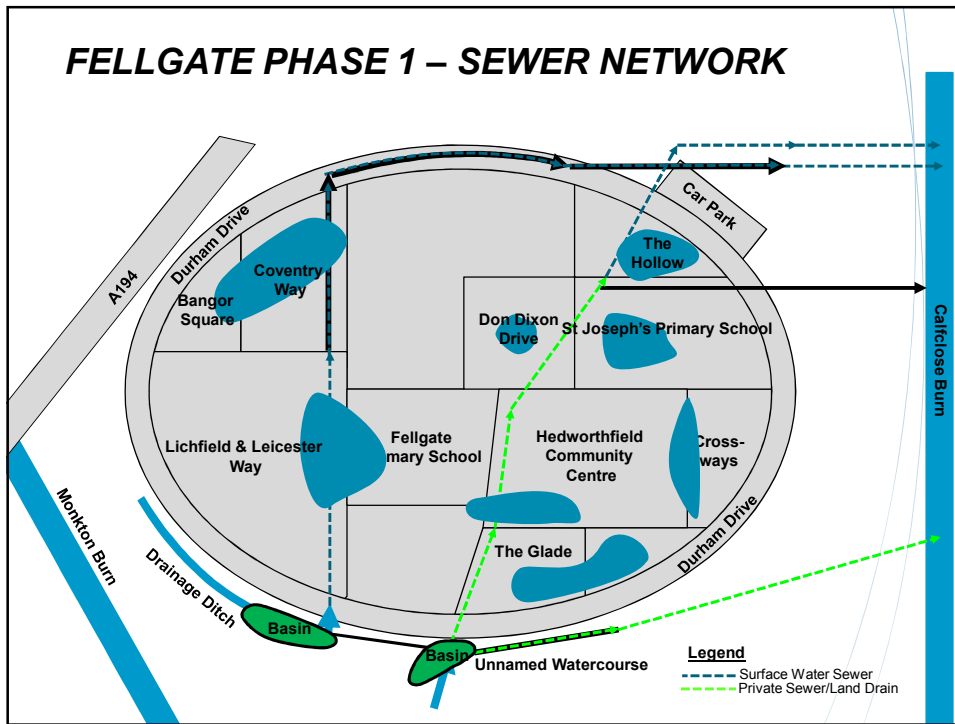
FELLGATE PHASE 1 – SEWER NETWORK

A194

Durham Drive

Coventry Way

Bangor Square

Car Park

The Hollow

Don Dixon Drive

St Joseph's Primary School

Calfclose Burn

Lichfield & Leicester Way

Fellgate mary School

Hedworthfield Community Centre

Cross-ways

Monkton Burn

Drainage Ditch

The Glade

Durham Drive

Basin

Basin

Unnamed Watercourse

Legend
Surface Water Sewer
Private Sewer/Land Drain